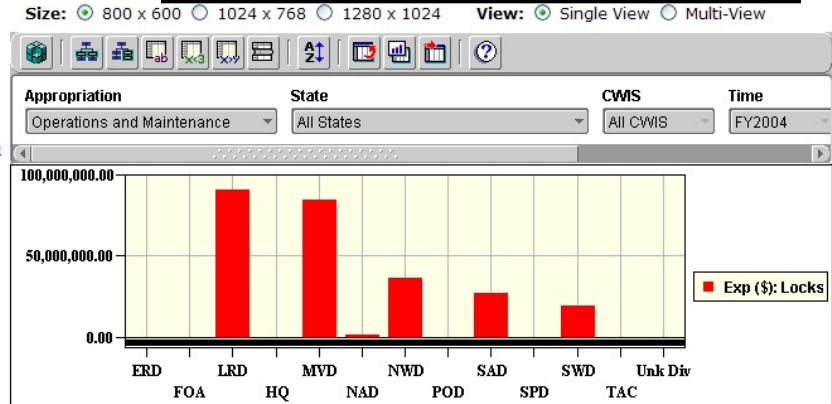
Size: 800 x 600 1024 x 768 1280 x 1024 View: Single View Multi-View

Appropriation
Operations and Maintenance

State
All States

CWIS
All CWIS

Time
FY2004

100,000,000.00
50,000,000.00
0.00

ERD
FOA
LRD
HQ
MVD
NAD
NWD
POD
SAD
SPD
SWD
TAC
Unk Div

Exp ($): Locks